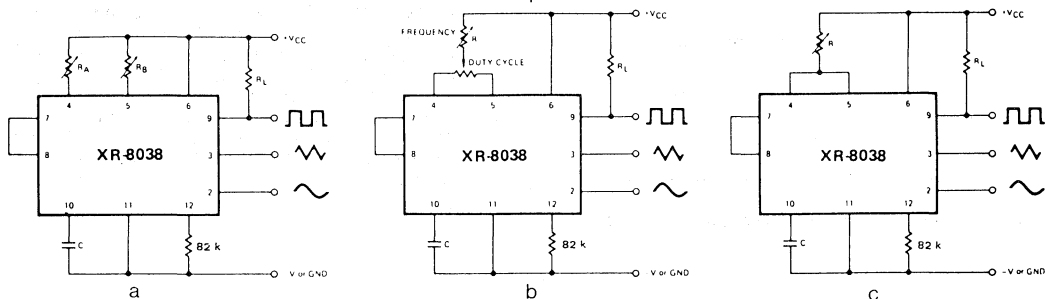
+VCC
$R_A$
$R_B$
$R_L$
4
5
6
7
8
9
3
2
10
11
12
XR-8038
C
82 k
V or GND
a

FREQUENCY
R
DUTY CYCLE
+VCC
$R_L$
4
5
6
7
8
9
3
2
10
11
12
XR-8038
C
82 k
V or GND
b

+VCC
R
$R_L$
4
5
6
7
8
9
3
2
10
11
12
XR-8038
C
82 k
-V or GND
c